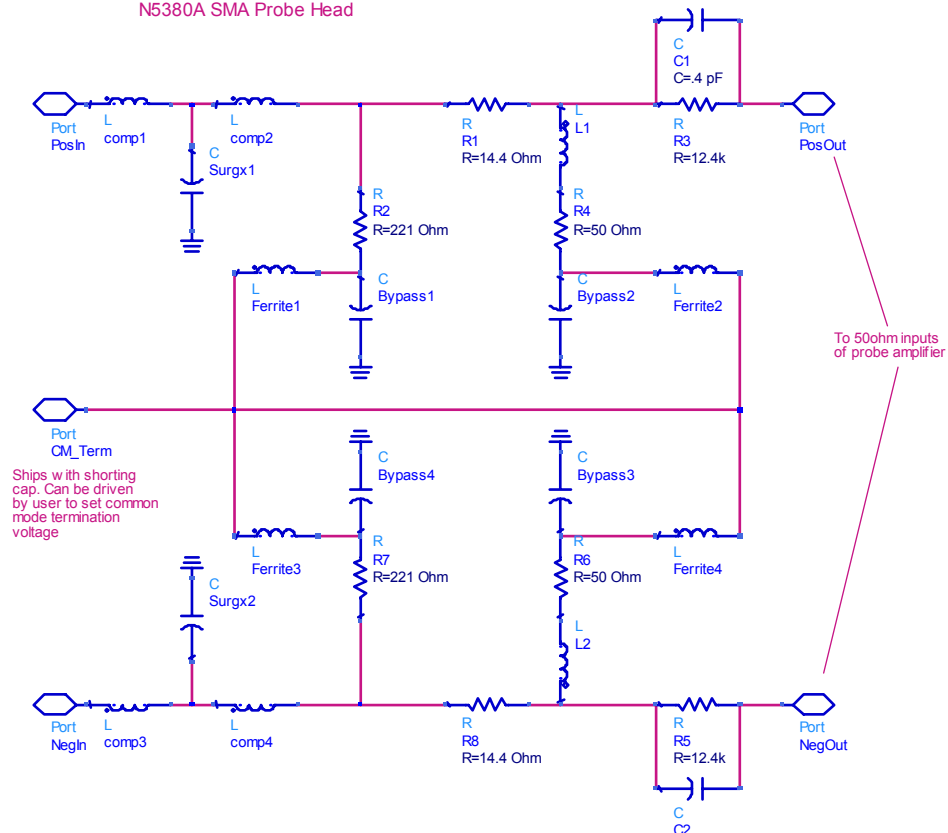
N5380A SMA Probe Head

C
C1
C=.4 pF

Port
PosIn

L
comp1

L
comp2

C
Surgx1

R
R1
R=14.4 Ohm

L
L1

R
R3
R=12.4k

Port
PosOut

R
R2
R=221 Ohm

R
R4
R=50 Ohm

L
Ferrite1

C
Bypass1

C
Bypass2

L
Ferrite2

To 50ohm inputs of probe amplifier

Port
CM_Term

Ships with shorting cap. Can be driven by user to set common mode termination voltage

C
Bypass4

C
Bypass3

L
Ferrite3

R
R7
R=221 Ohm

R
R6
R=50 Ohm

L
Ferrite4

C
Surgx2

L
L2

Port
NegIn

L
comp3

L
comp4

R
R8
R=14.4 Ohm

R
R5
R=12.4k

Port
NegOut

C
C2